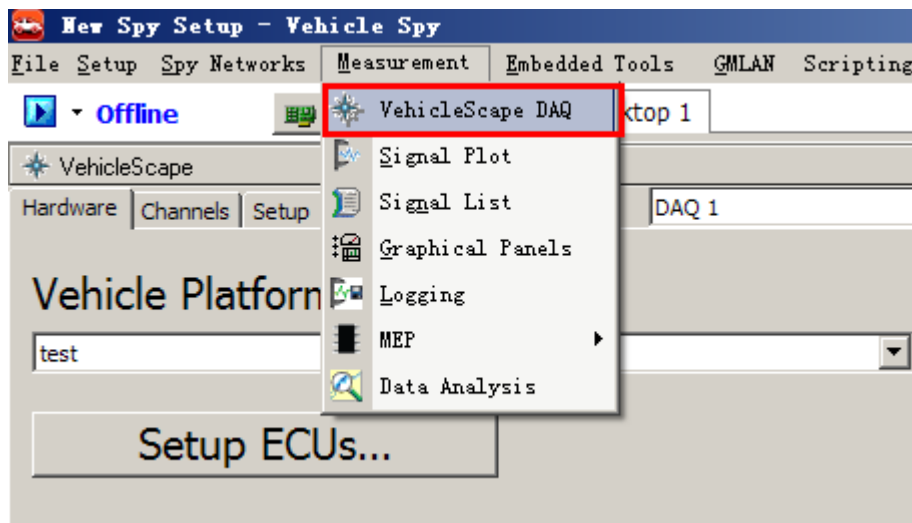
New Spy Setup - Vehicle Spy

File Setup Spy Networks Measurement Embedded Tools GMLAN Scripting

Offline

ktop 1

VehicleScape

Hardware Channels Setup

DAQ 1

Vehicle Platforn

test

Setup ECUs...

VehicleScape DAQ
Signal Plot
Signal List
Graphical Panels
Logging
MEP
Data Analysis